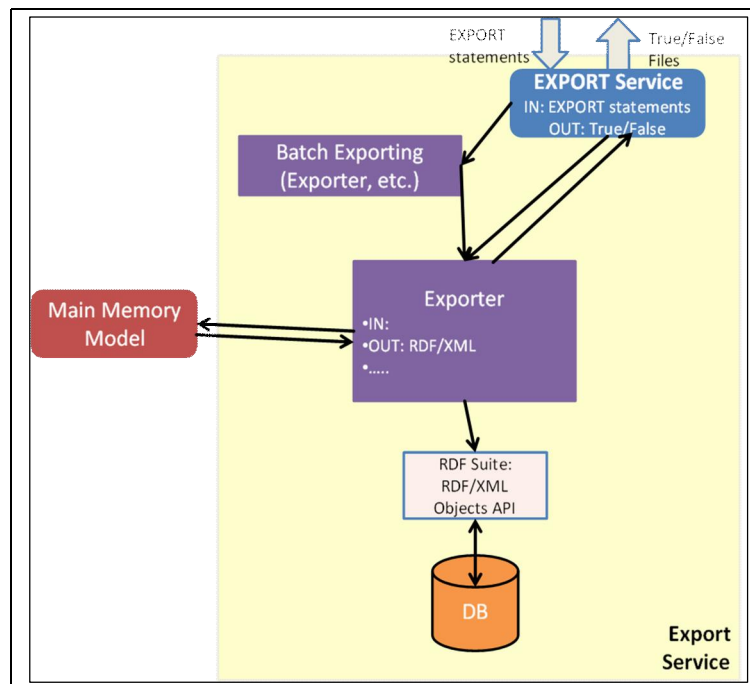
EXPORT statements

True/False Files

EXPORT Service
IN: EXPORT statements
OUT: True/False

Batch Exporting (Exporter, etc.)

Main Memory Model

Exporter
•IN:
•OUT: RDF/XML
•.....

RDF Suite: RDF/XML Objects API

DB

Export Service